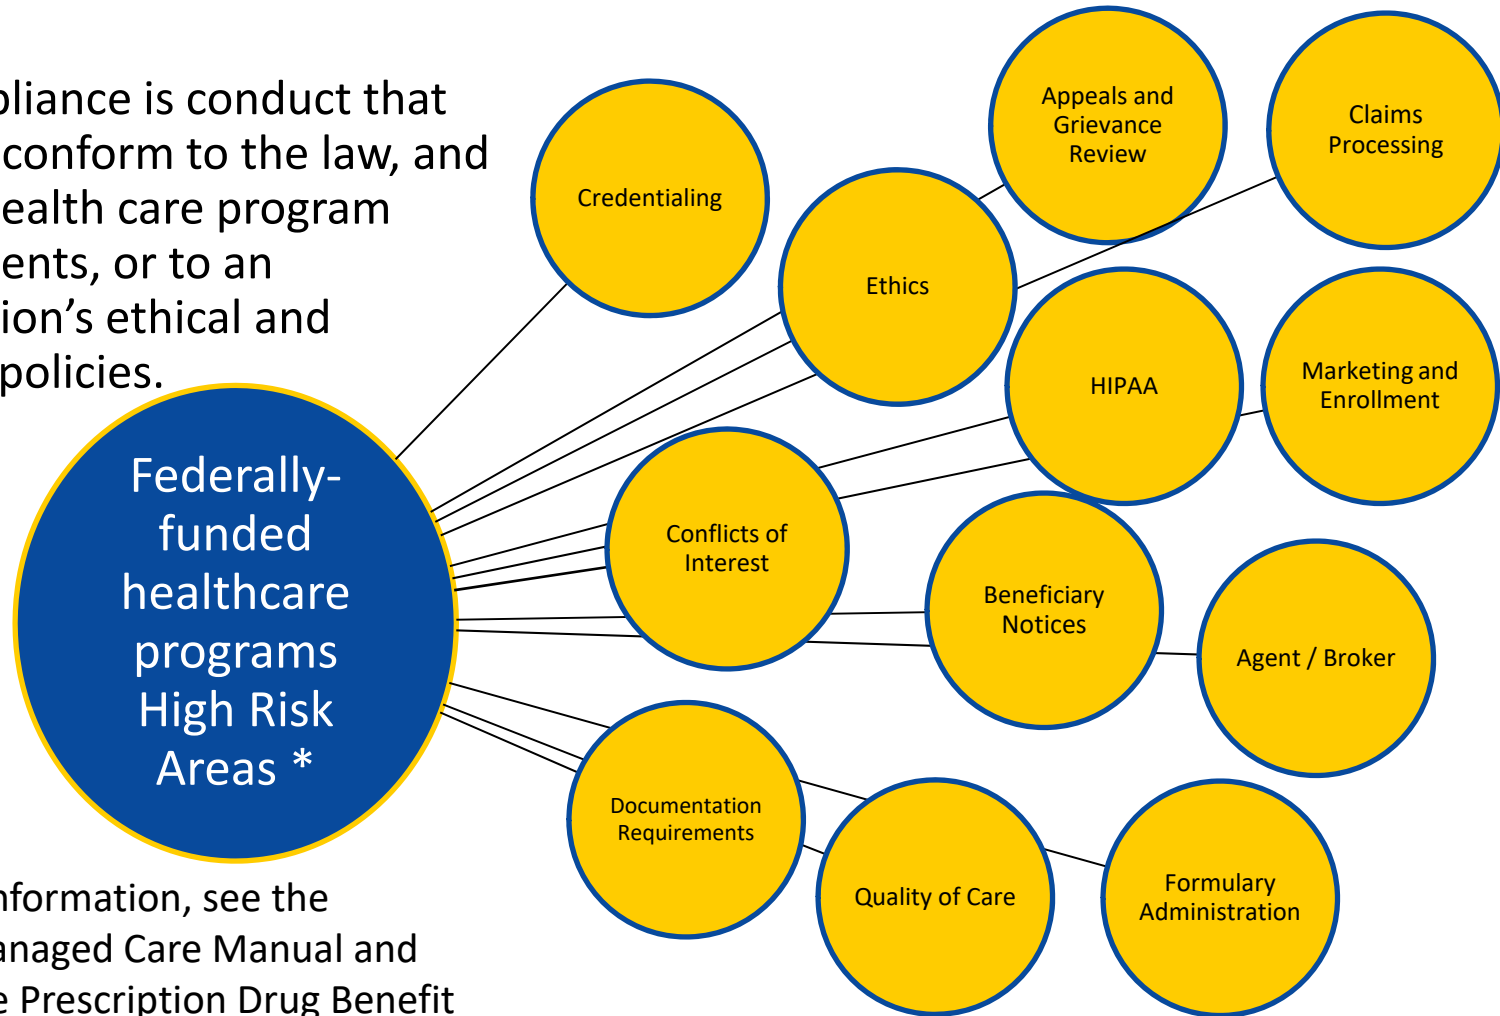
pliance is conduct that conform to the law, and ealth care program ents, or to an ion’s ethical and policies.

Federally-funded healthcare programs High Risk Areas *

Credentialing

Appeals and Grievance Review

Claims Processing

Ethics

HIPAA

Marketing and Enrollment

Conflicts of Interest

Beneficiary Notices

Agent / Broker

Documentation Requirements

Quality of Care

Formulary Administration

nformation, see the anaged Care Manual and e Prescription Drug Benefit